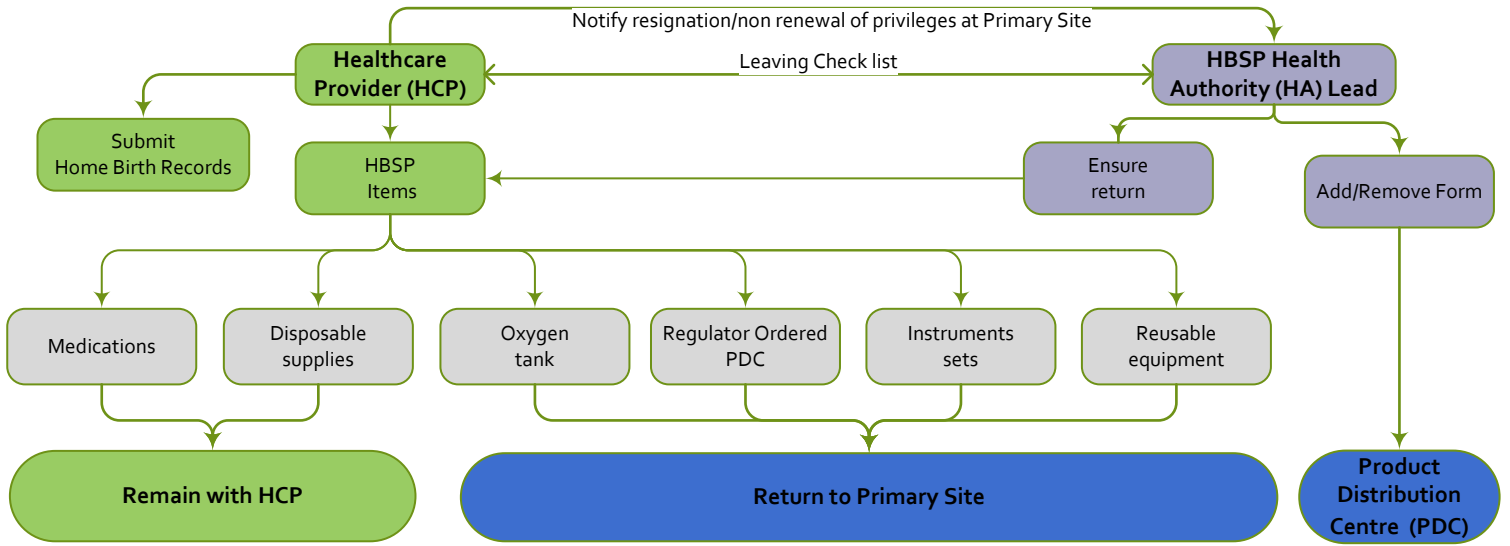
Notify resignation/non renewal of privileges at Primary Site

Healthcare Provider (HCP)

Leaving Check list

HBSP Health Authority (HA) Lead

Submit Home Birth Records

HBSP Items

Ensure return

Add/Remove Form

Medications

Disposable supplies

Oxygen tank

Regulator Ordered PDC

Instruments sets

Reusable equipment

Remain with HCP

Return to Primary Site

Product Distribution Centre (PDC)